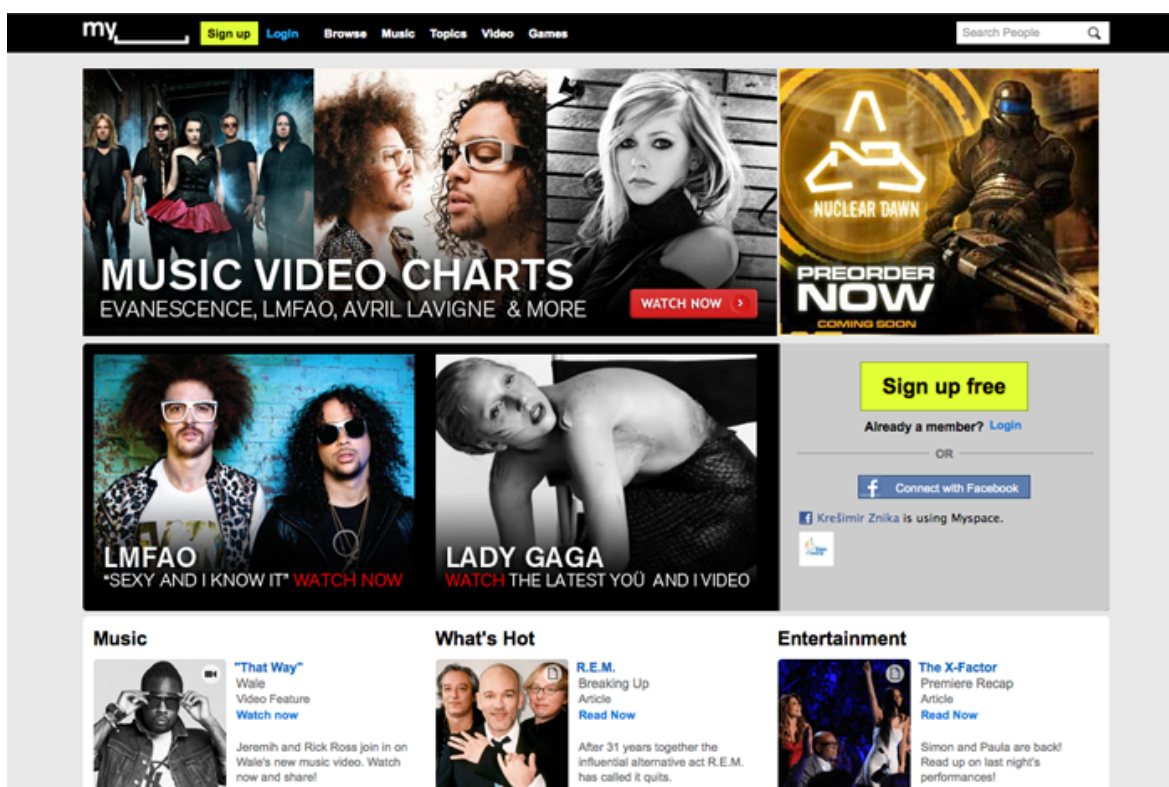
my

Sign up Login Browse Music Topics Video Games

Search People

MUSIC VIDEO CHARTS
EVANESCENCE, LMFAO, AVRIL LAVIGNE & MORE

WATCH NOW

NUCLEAR DAWN

PREORDER NOW
COMING SOON

LMFAO
"SEXY AND I KNOW IT" WATCH NOW

LADY GAGA
WATCH THE LATEST YOÜ AND I VIDEO

Sign up free

Already a member? Login

OR

Connect with Facebook

Krešimir Znika is using Myspace.

Music

"That Way"
Wale
Video Feature
Watch now

Jeremih and Rick Ross join in on Wale's new music video. Watch now and share!

What's Hot

R.E.M.
Breaking Up
Article
Read Now

After 31 years together the influential alternative act R.E.M. has called it quits.

Entertainment

The X-Factor
Premiere Recap
Article
Read Now

Simon and Paula are back! Read up on last night's performances!